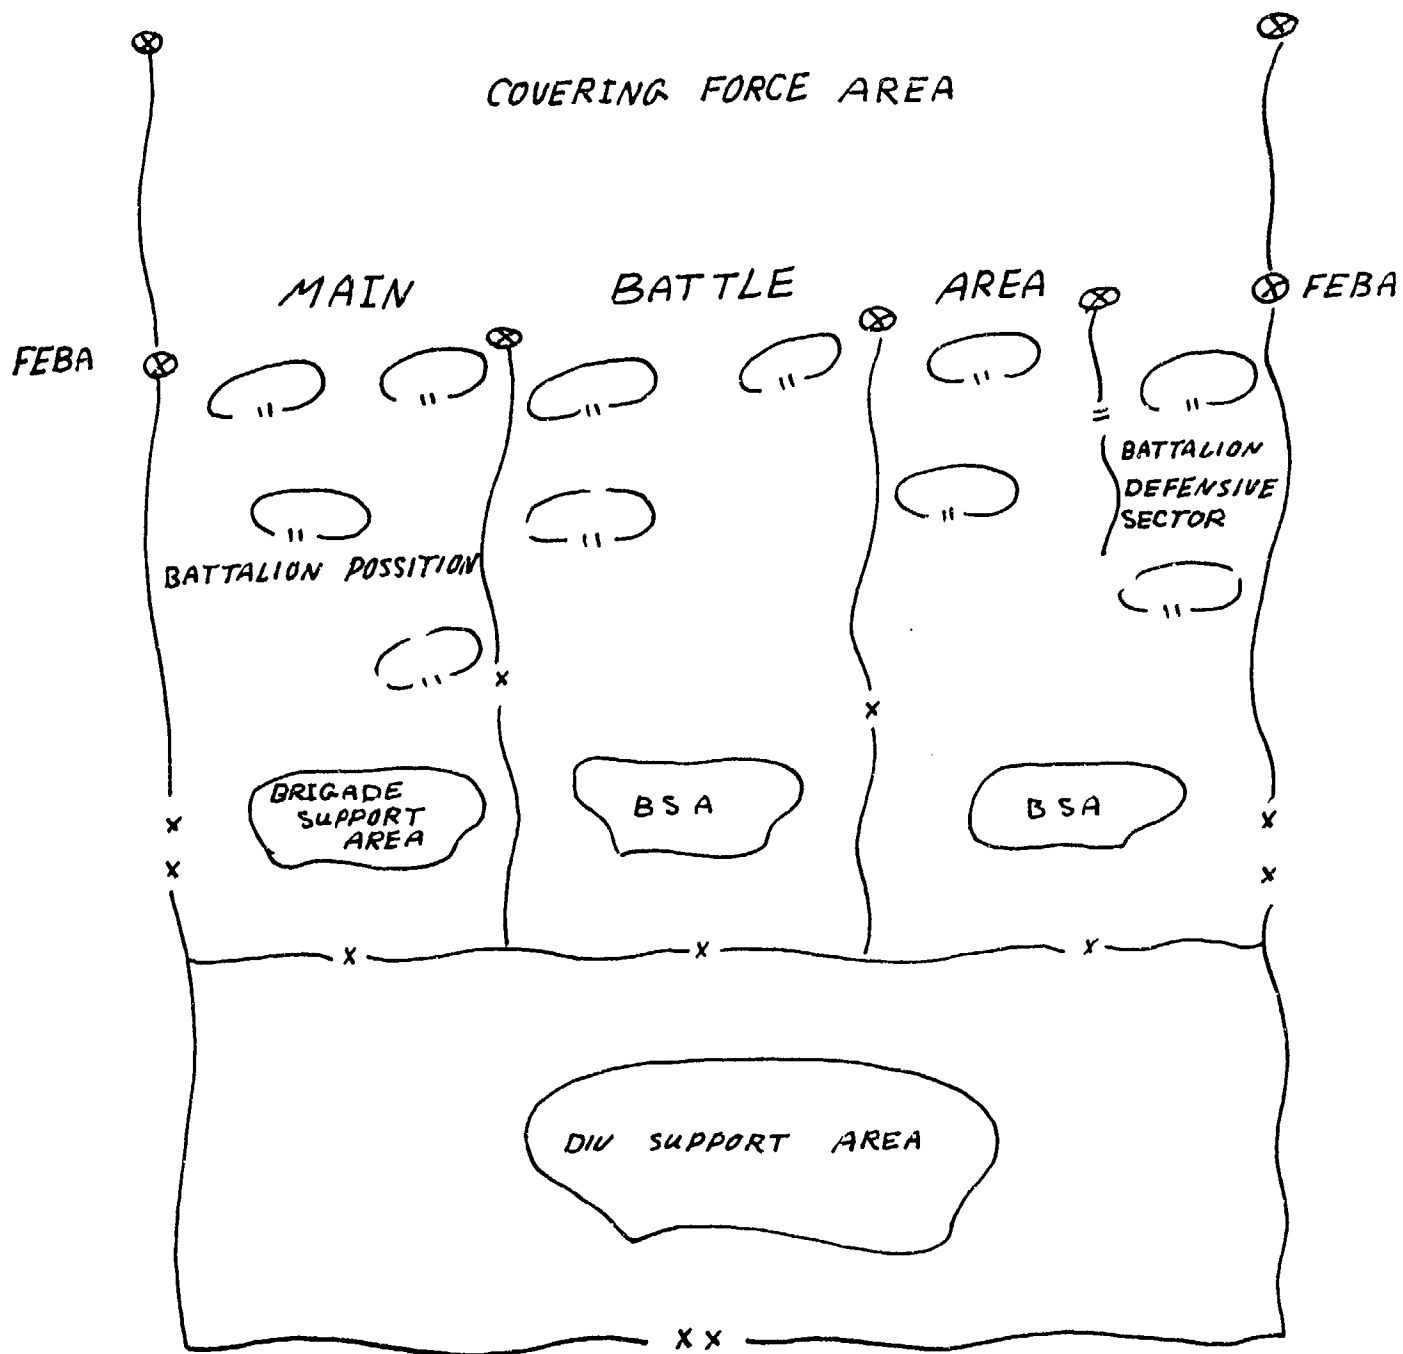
COVERING FORCE AREA

MAIN BATTLE AREA

FEBA

FEBA

II II II II II II

II II II

BATTALION DEFENSIVE SECTOR

BATTALION POSSITION

II II

X X

BRIGADE SUPPORT AREA

BSA

BSA

X X

X X X

DIV SUPPORT AREA

XX